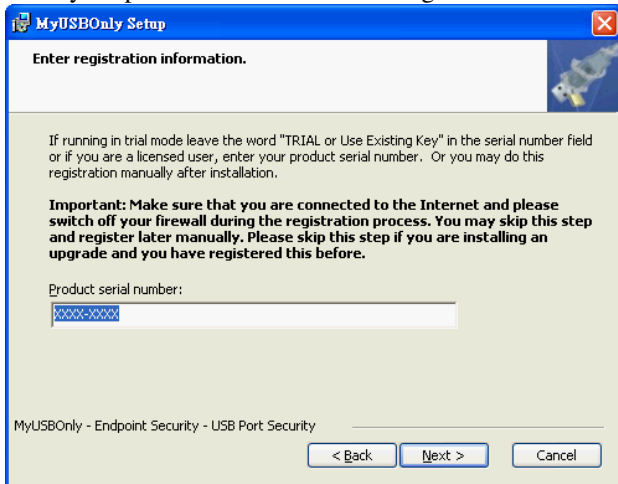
MyUSBOnly Setup

Enter registration information.

If running in trial mode leave the word "TRIAL or Use Existing Key" in the serial number field or if you are a licensed user, enter your product serial number. Or you may do this registration manually after installation.

Important: Make sure that you are connected to the Internet and please switch off your firewall during the registration process. You may skip this step and register later manually. Please skip this step if you are installing an upgrade and you have registered this before.

Product serial number:

XXXX-XXXX

MyUSBOnly - Endpoint Security - USB Port Security

< Back
Next >
Cancel